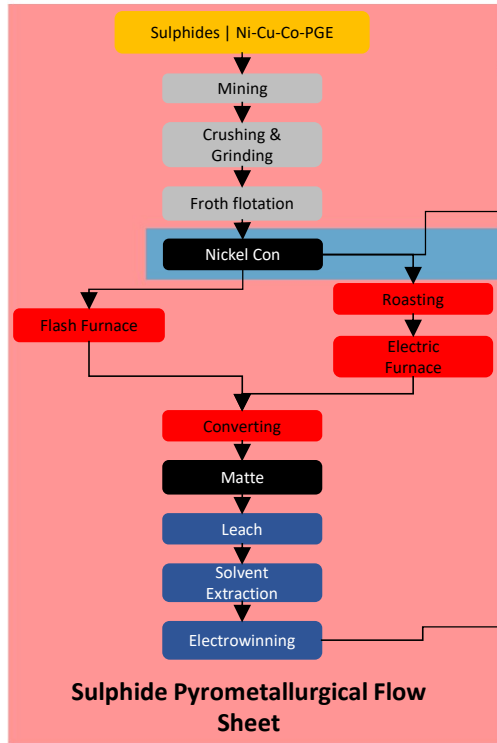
Sulphides | Ni-Cu-Co-PGE

Mining

Crushing & Grinding

Froth flotation

Nickel Con

Roasting

Flash Furnace

Electric Furnace

Converting

Matte

Leach

Solvent Extraction

Electrowinning

Sulphide Pyrometallurgical Flow Sheet